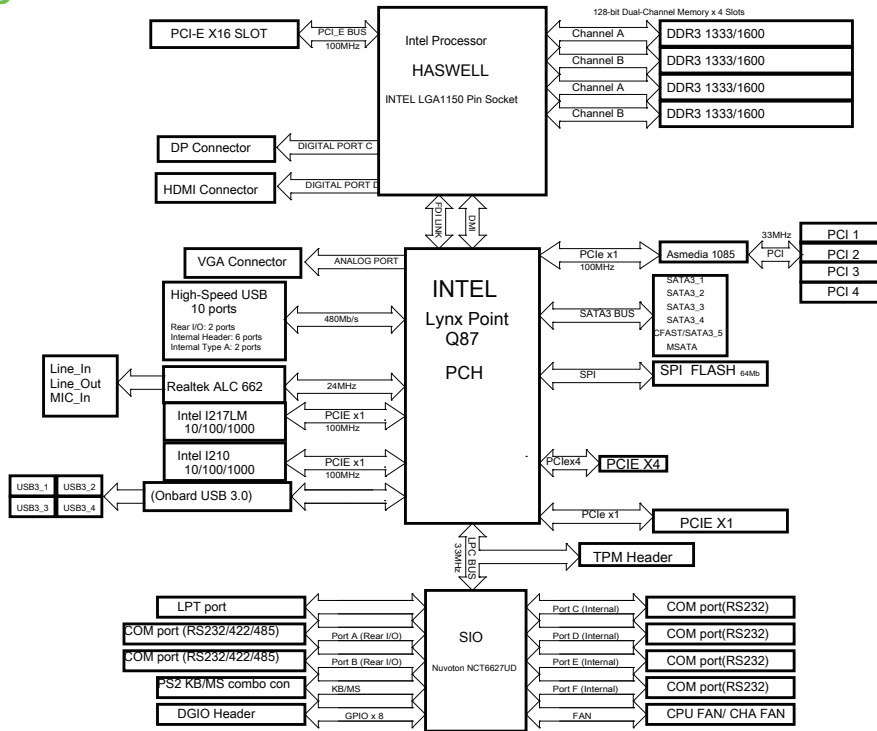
128-bit Dual-Channel Memory x 4 Slots

PCI-E X16 SLOT

PCI_E BUS
100MHz

Intel Processor

HASWELL

INTEL LGA1150 Pin Socket

Channel A
DDR3 1333/1600
Channel B
DDR3 1333/1600
Channel A
DDR3 1333/1600
Channel B
DDR3 1333/1600

DP Connector
DIGITAL PORT C

HDMI Connector
DIGITAL PORT D

FDI LINK
DMI

VGA Connector
ANALOG PORT

INTEL

Lynx Point
Q87

PCH

PCIe x1
100MHz
Asmedia 1085
33MHz
PCI
PCI 1
PCI 2
PCI 3
PCI 4

High-Speed USB
10 ports
Rear I/O: 2 ports
Internal Header: 6 ports
Internal Type A: 2 ports
480Mb/s

SATA3 BUS
SATA3_1
SATA3_2
SATA3_3
SATA3_4
CFAST/SATA3_5
MSATA

Line_In
Line_Out
MIC_In
Realtek ALC 662
24MHz

SPI
SPI FLASH 64Mb

Intel I217LM
10/100/1000
PCIE x1
100MHz

Intel I210
10/100/1000
PCIE x1
100MHz

PCIex4
PCIE X4

USB3_1
USB3_2
USB3_3
USB3_4
(Onbard USB 3.0)

PCIe x1
PCIE X1

LPC BUS
33MHz
TPM Header

LPT port
COM port (RS232/422/485)
Port A (Rear I/O)
COM port (RS232/422/485)
Port B (Rear I/O)
PS2 KB/MS combo con
KB/MS
DGIO Header
GPIO x 8

SIO
Nuvoton NCT6627UD

Port C (Internal)
COM port(RS232)
Port D (Internal)
COM port(RS232)
Port E (Internal)
COM port(RS232)
Port F (Internal)
COM port(RS232)
FAN
CPU FAN/ CHA FAN